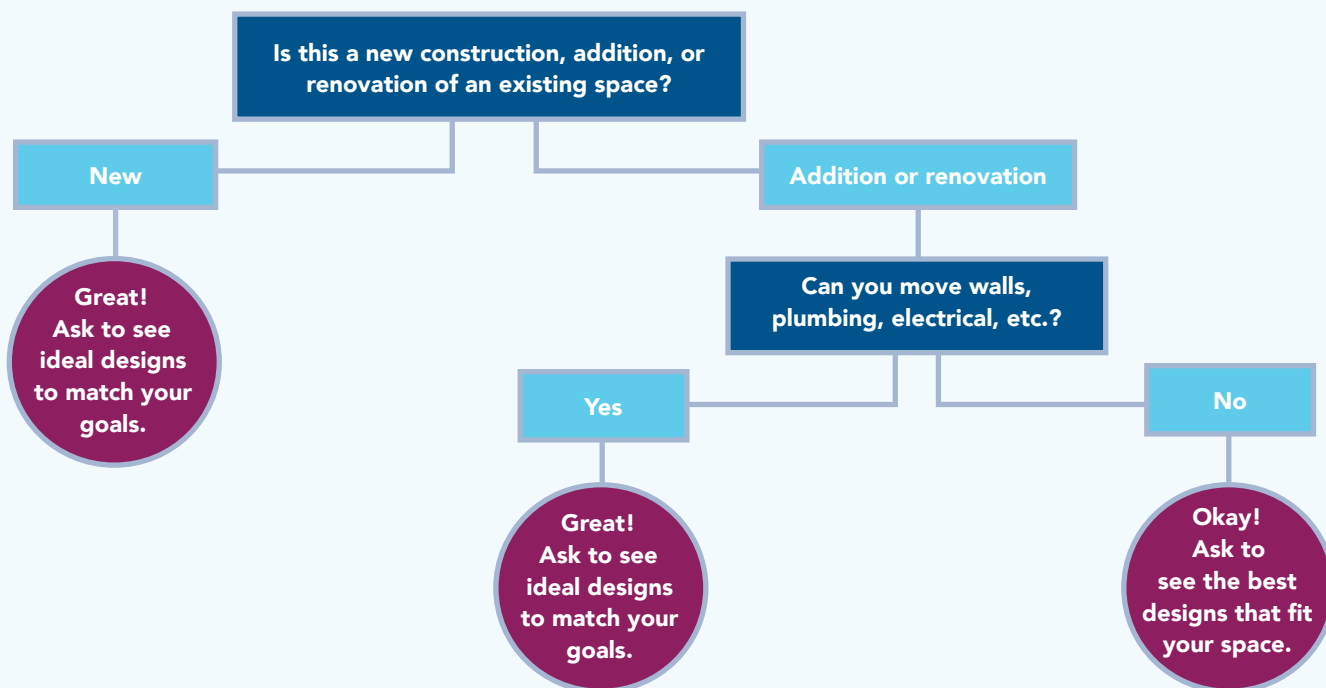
Is this a new construction, addition, or renovation of an existing space?

New

Great! Ask to see ideal designs to match your goals.

Addition or renovation

Can you move walls, plumbing, electrical, etc.?

Yes

Great! Ask to see ideal designs to match your goals.

No

Okay! Ask to see the best designs that fit your space.